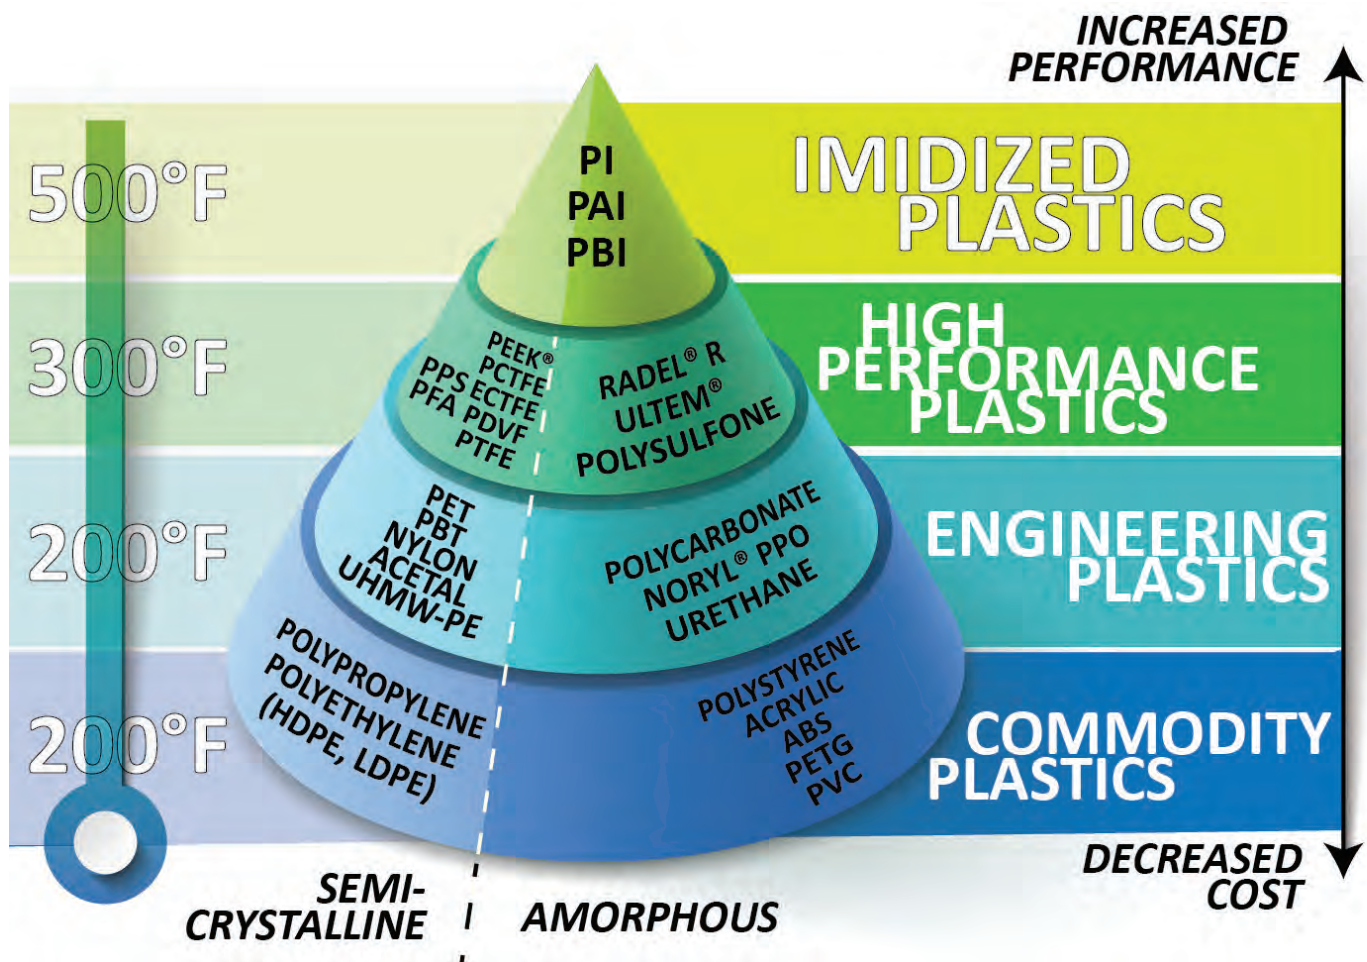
INCREASED PERFORMANCE

500°F

IMIDIZED PLASTICS

PI
PAI
PBI

300°F

HIGH PERFORMANCE PLASTICS

PEEK®
PCTFE
PPS ECTFE
PFA PDVF
PTFE

RADEL® R
ULTEM®
POLYSULFONE

200°F

ENGINEERING PLASTICS

PET
PBT
NYLON
ACETAL
UHMW-PE

POLYCARBONATE
NORYL® PPO
URETHANE

200°F

COMMODITY PLASTICS

POLYPROPYLENE
POLYETHYLENE
(HDPE, LDPE)

POLYSTYRENE
ACRYLIC
ABS
PETG
PVC

DECREASED COST

SEMI-CRYSTALLINE

AMORPHOUS